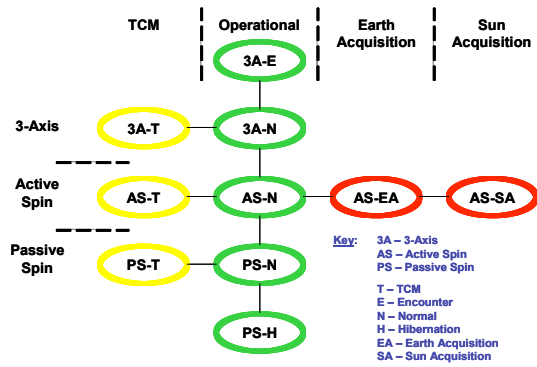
TCM

Operational

Earth Acquisition

Sun Acquisition

3A-E

3-Axis

3A-T

3A-N

Active Spin

AS-T

AS-N

AS-EA

AS-SA

Passive Spin

PS-T

PS-N

PS-H

Key: 3A – 3-Axis
AS – Active Spin
PS – Passive Spin

T – TCM
E – Encounter
N – Normal
H – Hibernation
EA – Earth Acquisition
SA – Sun Acquisition